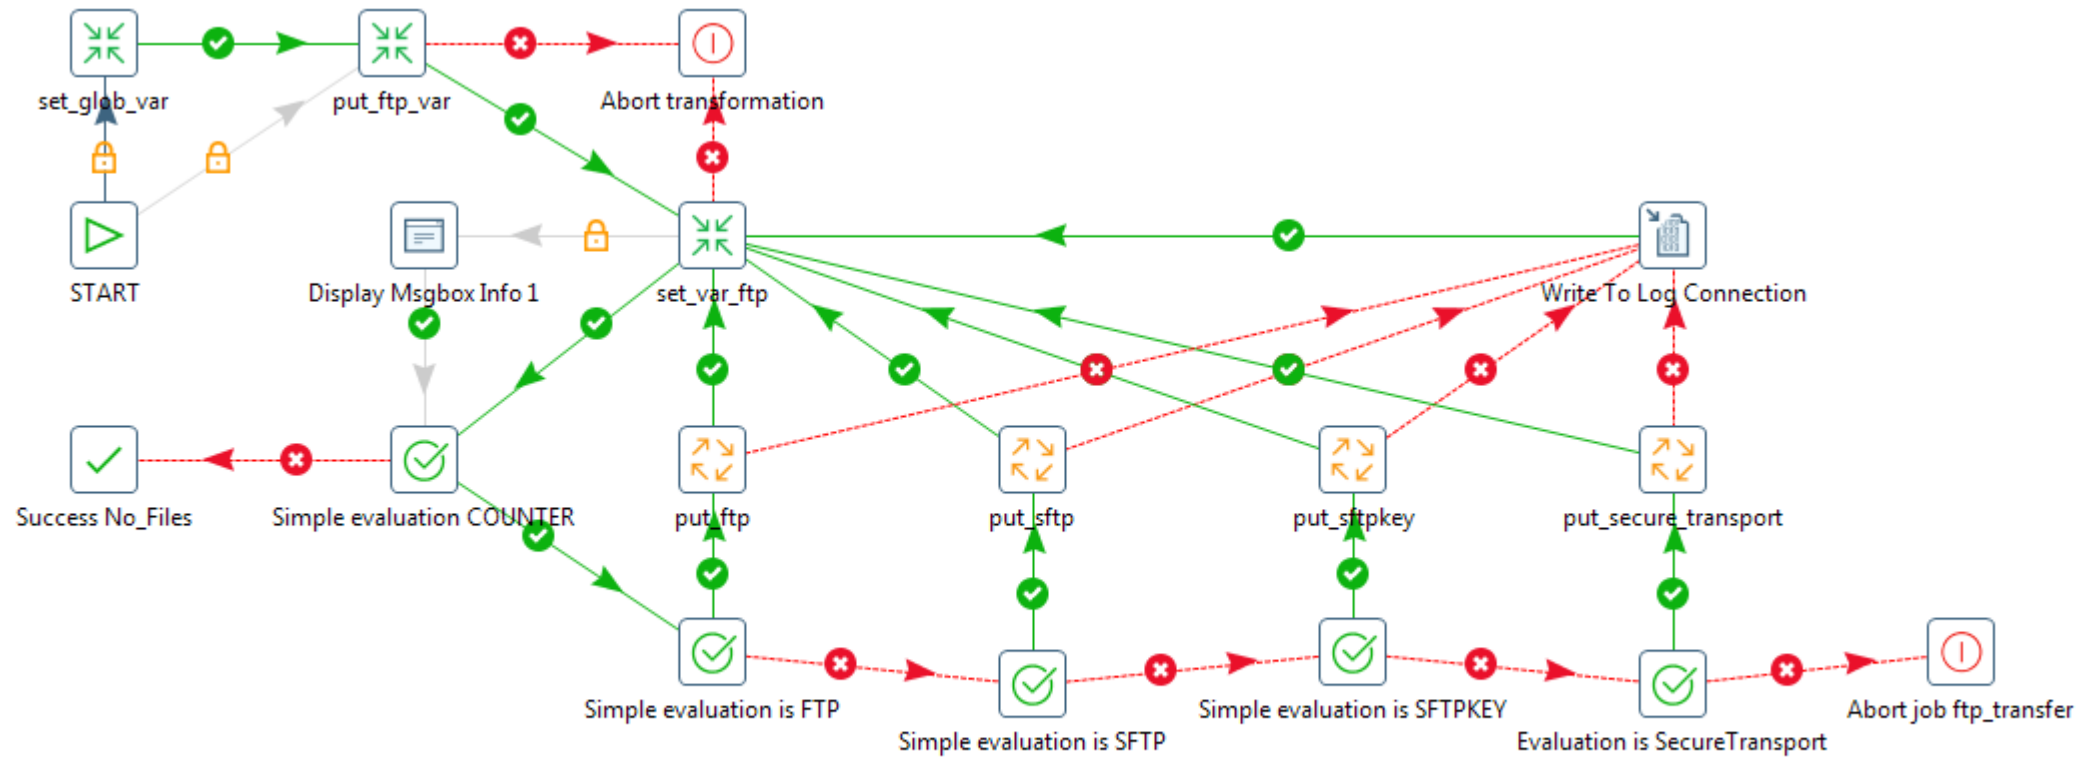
set_glob_var

put_ftp_var

Abort transformation

START

Display Msgbox Info 1

set_var_ftp

Write To Log Connection

Success No_Files

Simple evaluation COUNTER

put_ftp

put_sftp

put_sftpkey

put_secure_transport

Simple evaluation is FTP

Simple evaluation is SFTP

Simple evaluation is SFTPKEY

Evaluation is SecureTransport

Abort job ftp_transfer